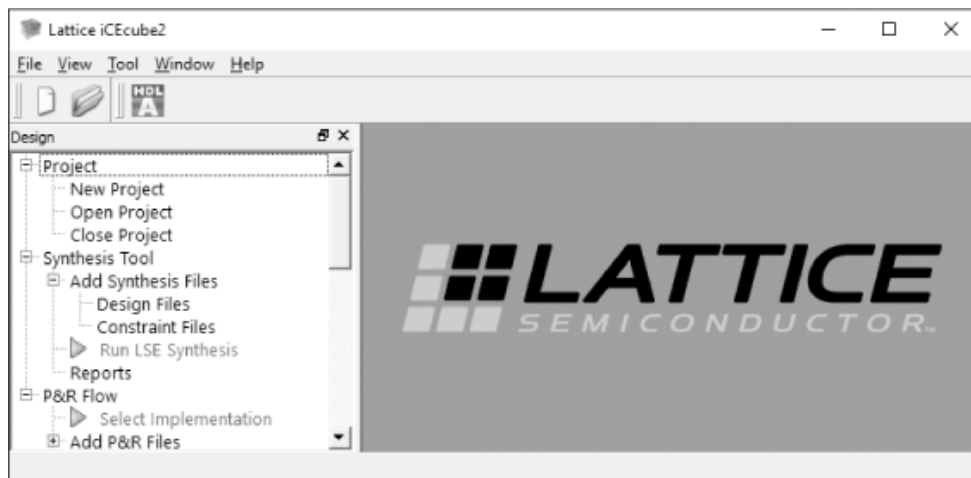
Lattice iCEcube2

File View Tool Window Help

HDL A

Design

Project
New Project
Open Project
Close Project
Synthesis Tool
Add Synthesis Files
Design Files
Constraint Files
Run LSE Synthesis
Reports
P&R Flow
Select Implementation
Add P&R Files

LATTICE
SEMICONDUCTOR™